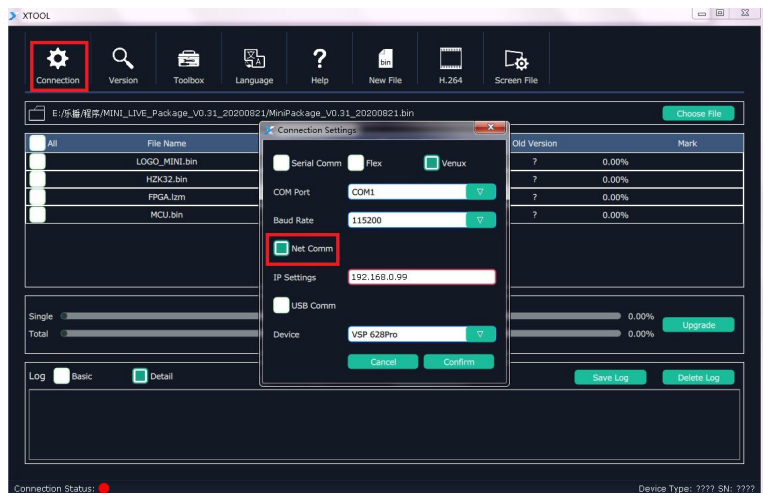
XTOOL

Connection Version Toolbox Language Help New File H.264 Screen File

E:/乐播/程序/MINI_LIVE_Package_V0.31_20200821/MiniPackage_V0.31_20200821.bin

Choose File

| All | File Name | Old Version | | Mark |
|---|---|---|---|---|
| | LOGO_MINI.bin | ? | 0.00% | |
| | HZK32.bin | ? | 0.00% | |
| | FPGA.lzm | ? | 0.00% | |
| | MCU.bin | ? | 0.00% | |

Connection Settings

Serial Comm Flex Venux

COM Port COM1

Baud Rate 115200

Net Comm

IP Settings 192.168.0.99

USB Comm

Device VSP 628Pro

Cancel Confirm

Single 0.00%

Total 0.00%

Upgrade

Log Basic Detail

Save Log Delete Log

Connection Status:

Device Type: ???? SN: ????